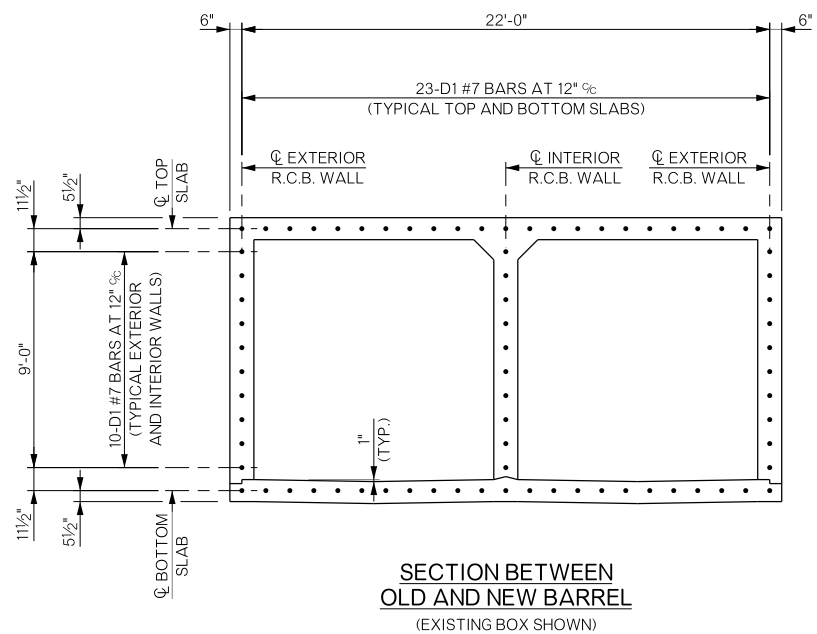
6"

22'-0"

6"

23-D1 #7 BARS AT 12" ℅
(TYPICAL TOP AND BOTTOM SLABS)

℄ EXTERIOR
R.C.B. WALL

℄ INTERIOR
R.C.B. WALL

℄ EXTERIOR
R.C.B. WALL

11½"

5½"

℄ TOP
SLAB

9'-0"

10-D1 #7 BARS AT 12" ℅
(TYPICAL EXTERIOR
AND INTERIOR WALLS)

1"
(TYP.)

11½"

5½"

℄ BOTTOM
SLAB

SECTION BETWEEN
OLD AND NEW BARREL
(EXISTING BOX SHOWN)